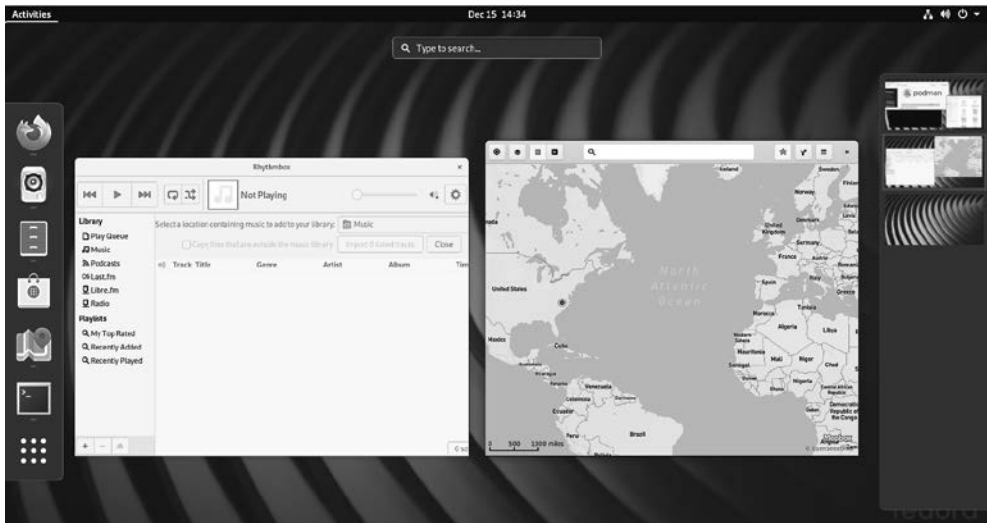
Activities

Dec 15 14:34

Type to search...

Rhythmbox

Not Playing

Library
Play Queue
Music
Podcasts
Last.fm
Libre.fm
Radio
Playlists
My Top Rated
Recently Added
Recently Played

Select a location containing music to add to your library: Music

Copy files that are outside the music library

Import 0 listed tracks

Close

Track Title Genre Artist Album Tim

North Atlantic Ocean

United States

Cuba

Mexico

Venezuela

Colombia

Ecuador

Peru

Brazil

Norway

Sweden

Finland

Denmark

United Kingdom

Ireland

Germany

France

Italy

Spain

Portugal

Greece

Morocco

Algeria

Libya

Mali

Niger

Chad

Mauritania

Senegal

Nigeria

Central African Republic

Democratic Republic of the Congo

500 1000 miles

podman